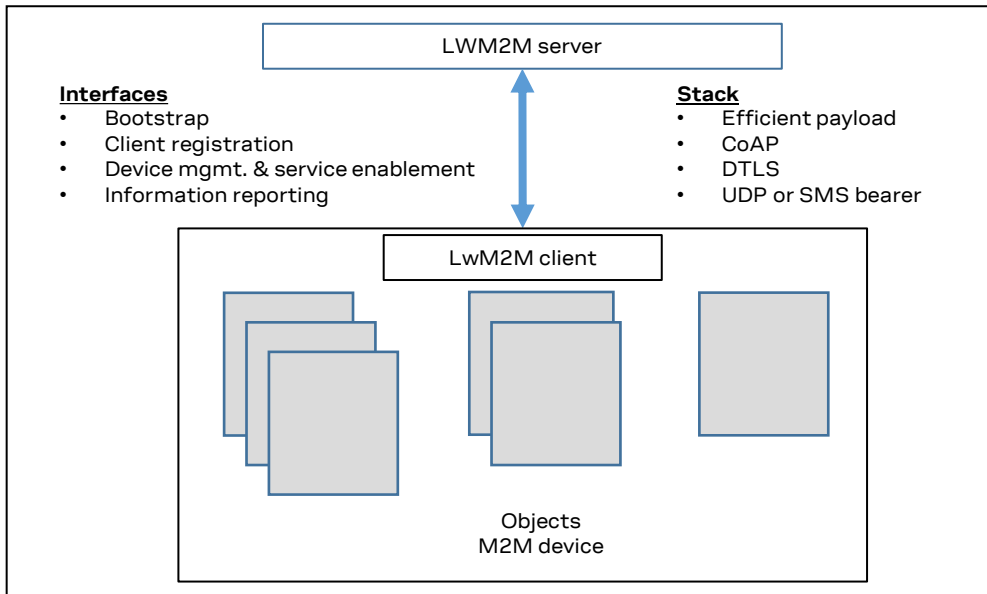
LWM2M server

**Interfaces**
- Bootstrap
- Client registration
- Device mgmt. & service enablement
- Information reporting

**Stack**
- Efficient payload
- CoAP
- DTLS
- UDP or SMS bearer

LwM2M client

Objects
M2M device